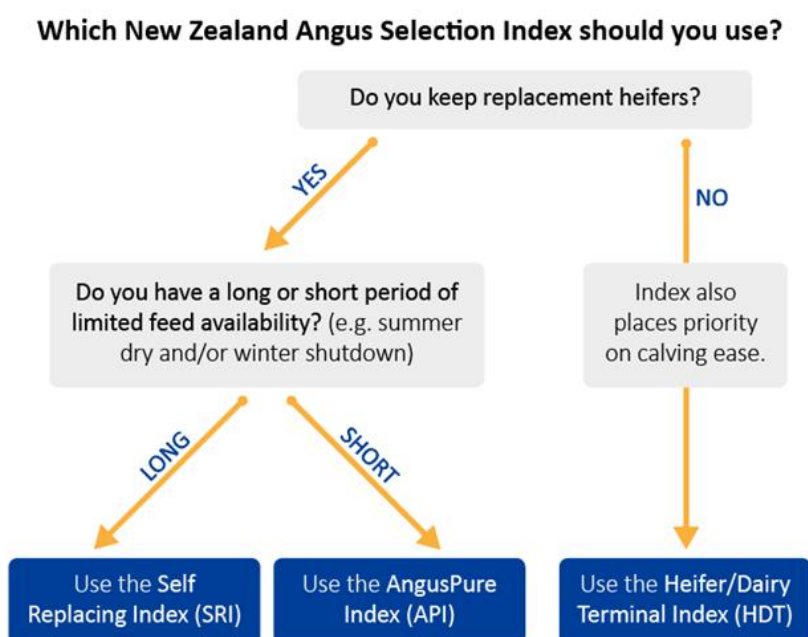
Which New Zealand Angus Selection Index should you use?

Do you keep replacement heifers?

YES

NO

Do you have a long or short period of limited feed availability? (e.g. summer dry and/or winter shutdown)

Index also places priority on calving ease.

LONG

SHORT

Use the Self Replacing Index (SRI)

Use the AngusPure Index (API)

Use the Heifer/Dairy Terminal Index (HDT)